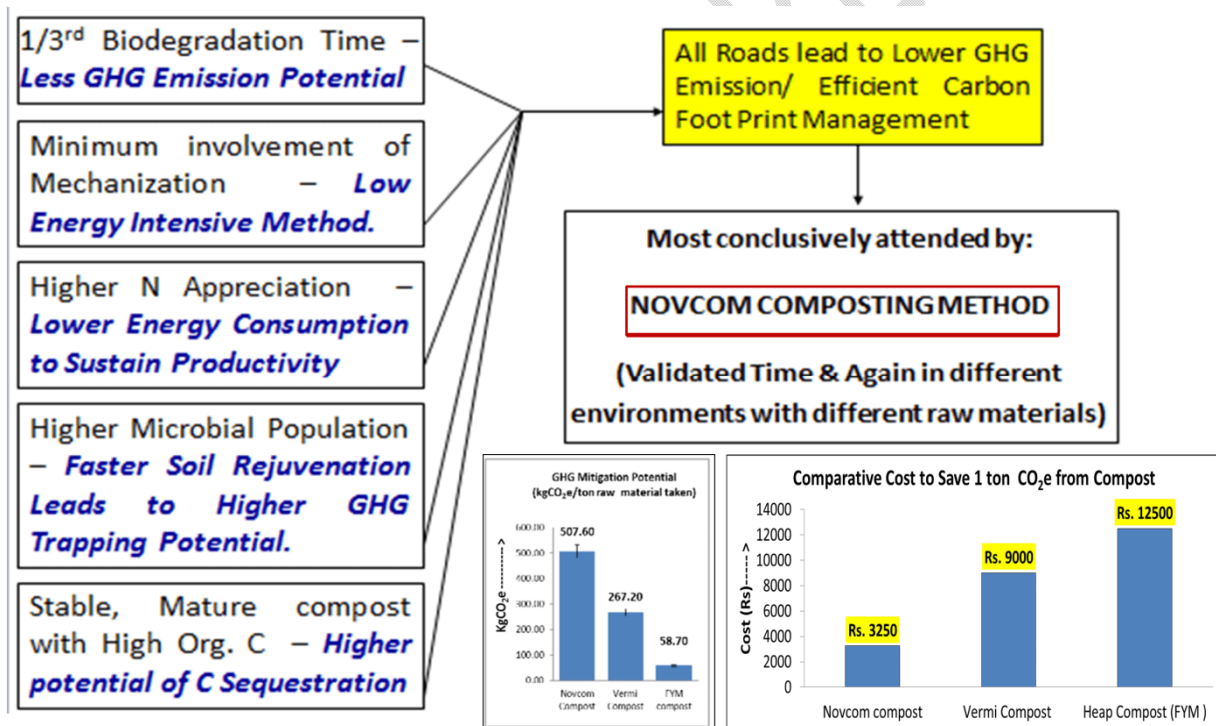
$1/3^{rd}$ Biodegradation Time – Less GHG Emission Potential

Minimum involvement of Mechanization – Low Energy Intensive Method.

Higher N Appreciation – Lower Energy Consumption to Sustain Productivity

Higher Microbial Population – Faster Soil Rejuvenation Leads to Higher GHG Trapping Potential.

Stable, Mature compost with High Org. C – Higher potential of C Sequestration

All Roads lead to Lower GHG Emission/ Efficient Carbon Foot Print Management

Most conclusively attended by:

NOVCOM COMPOSTING METHOD

(Validated Time & Again in different environments with different raw materials)

GHG Mitigation Potential ($kgCO_2e$/ton raw material taken)

$kgCO_2e$-------->

600.00
500.00
400.00
300.00
200.00
100.00
0.00

507.60
267.20
58.70

Novcom Compost
Vermi Compost
FYM compost

Comparative Cost to Save 1 ton $CO_2e$ from Compost

Cost (Rs)------->

14000
12000
10000
8000
6000
4000
2000
0

Rs. 3250
Rs. 9000
Rs. 12500

Novcom compost
Vermi Compost
Heap Compost (FYM )